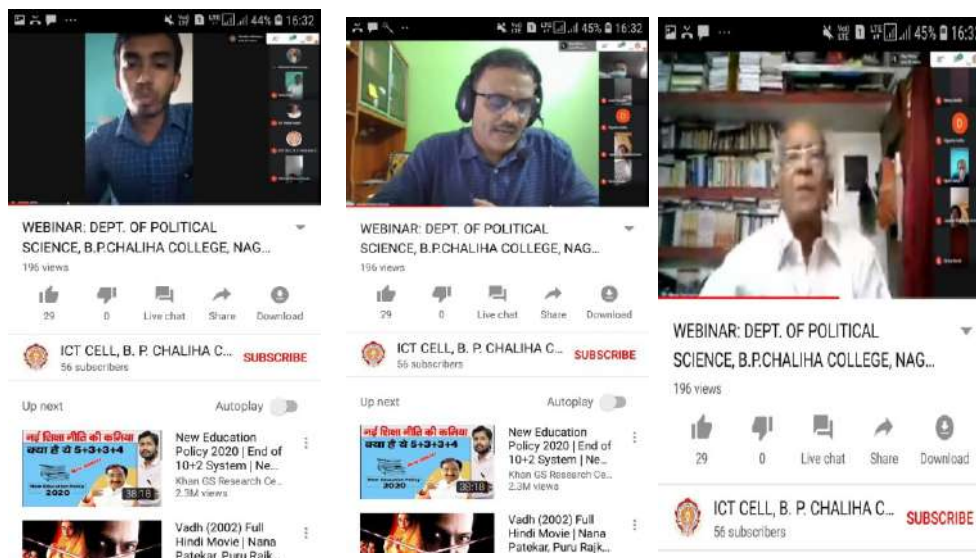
44% 16:32

WEBINAR: DEPT. OF POLITICAL SCIENCE, B.P.CHALIHA COLLEGE, NAG...

196 views

29 0 Live chat Share Download

ICT CELL, B. P. CHALIHA C... SUBSCRIBE
56 subscribers

Up next Autoplay

नई शिक्षा नीति की कमियां क्या है ये 5+3+3+4
New Education Policy 2020
38:18
New Education Policy 2020 | End of 10+2 System | Ne...
Khan GS Research Ce...
2.3M views

Vadh (2002) Full Hindi Movie | Nana Patekar, Puru Rajk...

45% 16:32

WEBINAR: DEPT. OF POLITICAL SCIENCE, B.P.CHALIHA COLLEGE, NAG...

196 views

29 0 Live chat Share Download

ICT CELL, B. P. CHALIHA C... SUBSCRIBE
56 subscribers

Up next Autoplay

नई शिक्षा नीति की कमियां क्या है ये 5+3+3+4
New Education Policy 2020
38:18
New Education Policy 2020 | End of 10+2 System | Ne...
Khan GS Research Ce...
2.3M views

Vadh (2002) Full Hindi Movie | Nana Patekar, Puru Rajk...

45% 16:3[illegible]

WEBINAR: DEPT. OF POLITICAL SCIENCE, B.P.CHALIHA COLLEGE, NAG...

196 views

29 0 Live chat Share Download

ICT CELL, B. P. CHALIHA C... SUBSCRIBE
56 subscribers